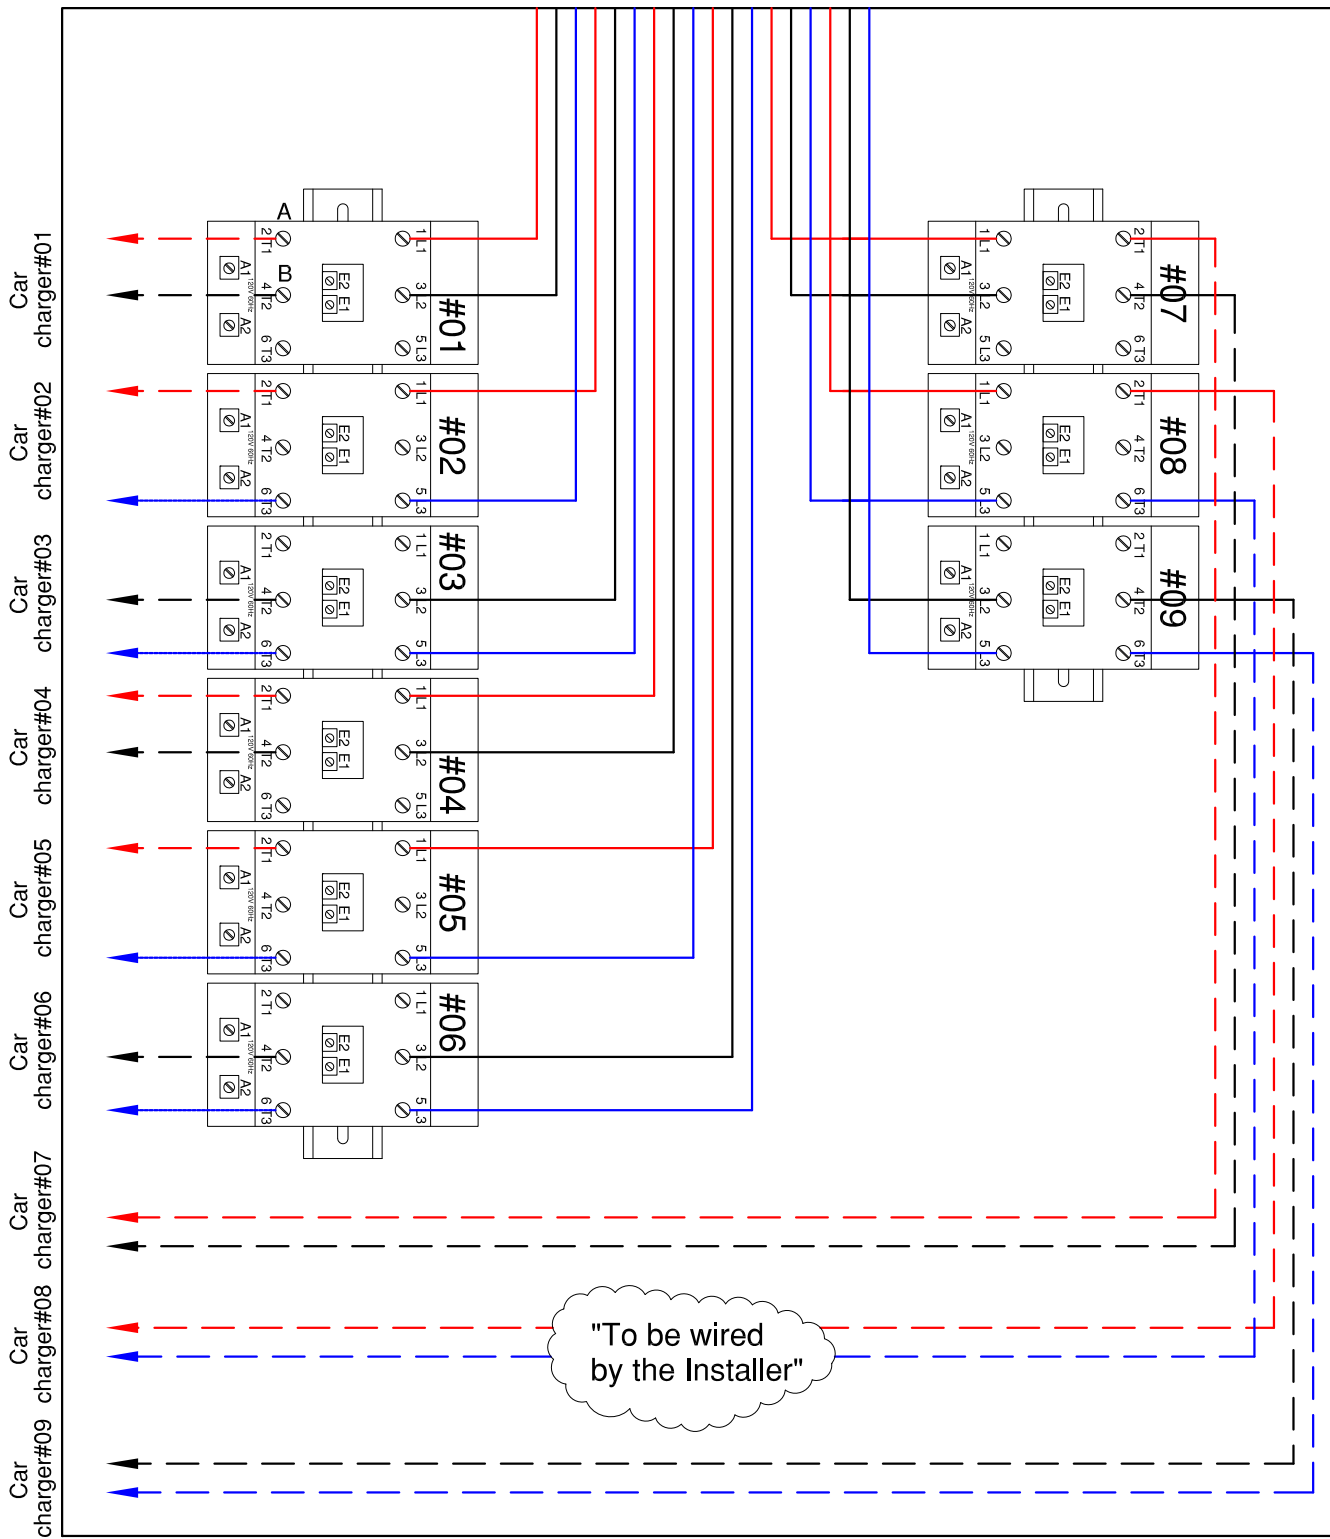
Car charger#01

Car charger#02

Car charger#03

Car charger#04

Car charger#05

Car charger#06

Car charger#07

Car charger#08

Car charger#09

A

B

2 T1
4 T2
6 T3
A1
A2
120V 60Hz
E2 E1
1 L1
3 L2
5 L3
#01

2 T1
4 T2
6 T3
A1
A2
120V 60Hz
E2 E1
1 L1
3 L2
5 L3
#02

2 T1
4 T2
6 T3
A1
A2
120V 60Hz
E2 E1
1 L1
3 L2
5 L3
#03

2 T1
4 T2
6 T3
A1
A2
120V 60Hz
E2 E1
1 L1
3 L2
5 L3
#04

2 T1
4 T2
6 T3
A1
A2
120V 60Hz
E2 E1
1 L1
3 L2
5 L3
#05

2 T1
4 T2
6 T3
A1
A2
120V 60Hz
E2 E1
1 L1
3 L2
5 L3
#06

1 L1
3 L2
5 L3
A1
A2
120V 60Hz
E2 E1
2 T1
4 T2
6 T3
#07

1 L1
3 L2
5 L3
A1
A2
120V 60Hz
E2 E1
2 T1
4 T2
6 T3
#08

1 L1
3 L2
5 L3
A1
A2
120V 60Hz
E2 E1
2 T1
4 T2
6 T3
#09

"To be wired by the Installer"